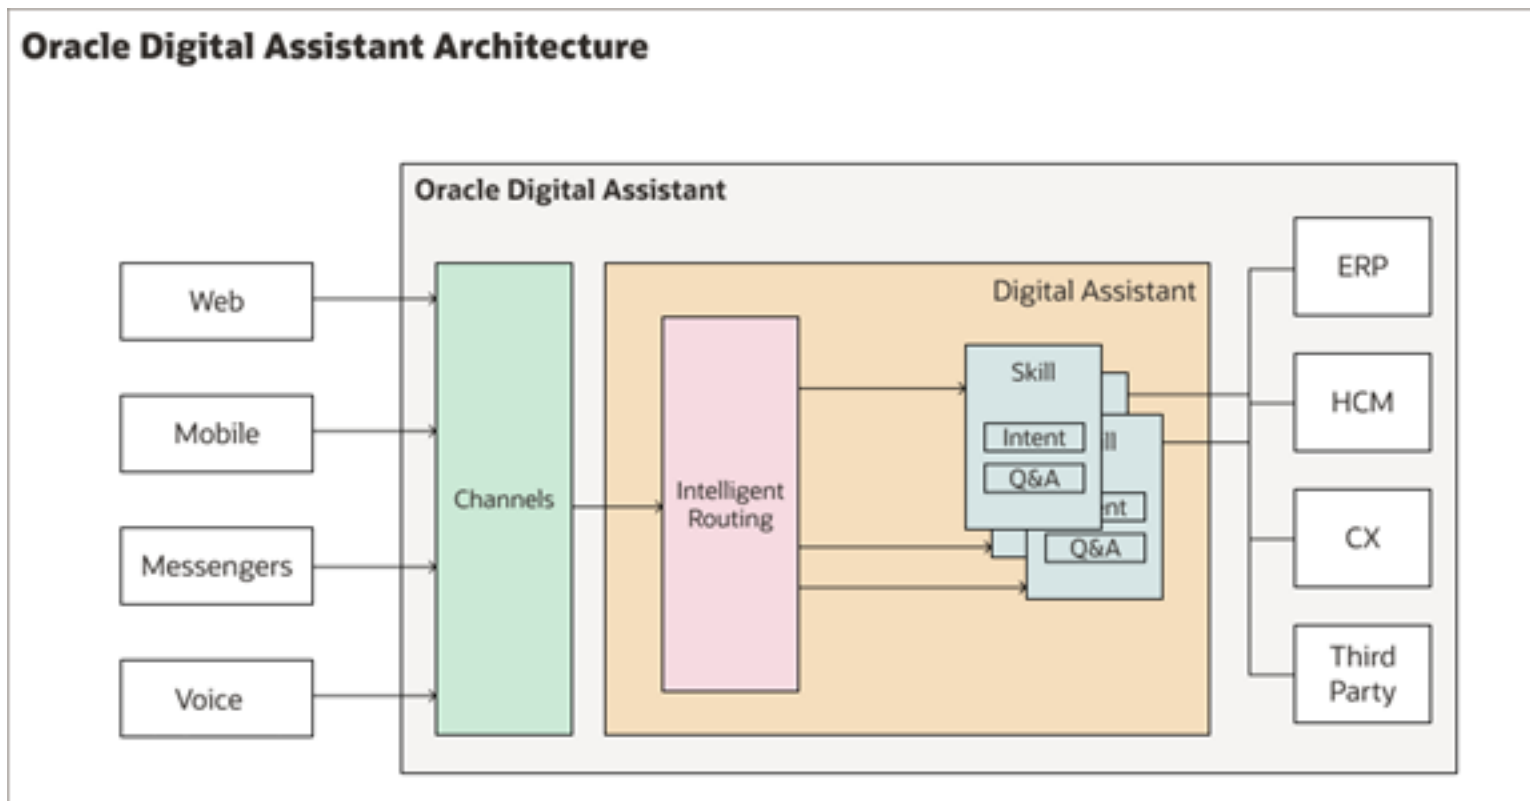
Oracle Digital Assistant Architecture

Oracle Digital Assistant

Web

Mobile

Messengers

Voice

Channels

Digital Assistant

Intelligent Routing

Skill

Intent

Q&A

ll

nt

Q&A

ERP

HCM

CX

Third Party